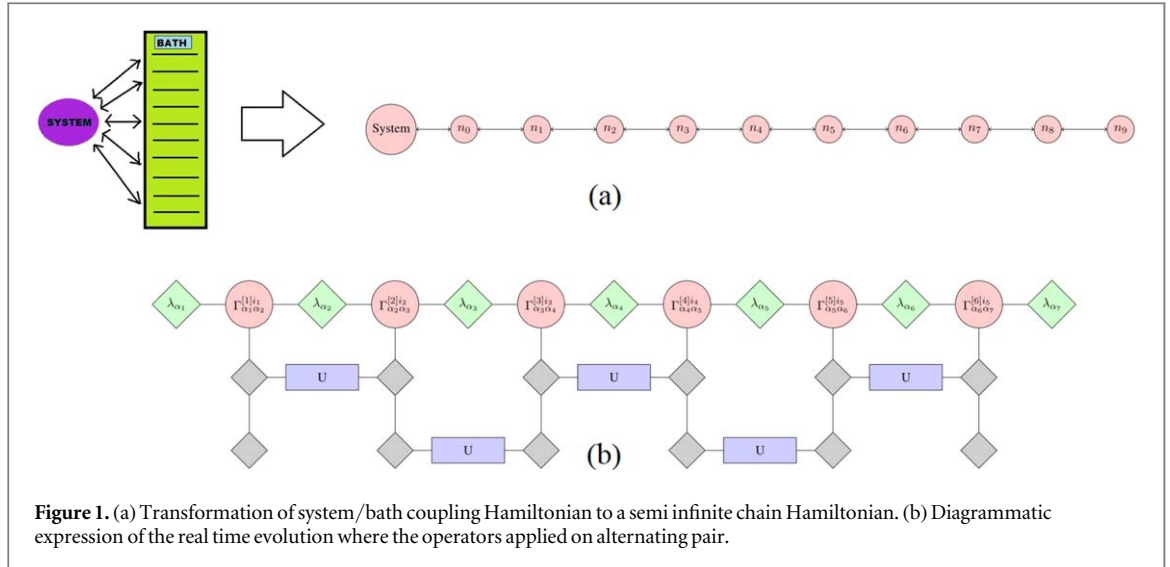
BATH

SYSTEM

System $n_0$ $n_1$ $n_2$ $n_3$ $n_4$ $n_5$ $n_6$ $n_7$ $n_8$ $n_9$

(a)

$\lambda_{\alpha_1}$ $\Gamma^{[1]i_1}_{\alpha_1\alpha_2}$ $\lambda_{\alpha_2}$ $\Gamma^{[2]i_2}_{\alpha_2\alpha_3}$ $\lambda_{\alpha_3}$ $\Gamma^{[3]i_3}_{\alpha_3\alpha_4}$ $\lambda_{\alpha_4}$ $\Gamma^{[4]i_4}_{\alpha_4\alpha_5}$ $\lambda_{\alpha_5}$ $\Gamma^{[5]i_5}_{\alpha_5\alpha_6}$ $\lambda_{\alpha_6}$ $\Gamma^{[6]i_6}_{\alpha_6\alpha_7}$ $\lambda_{\alpha_7}$

U U U

U U

(b)

**Figure 1.** (a) Transformation of system/bath coupling Hamiltonian to a semi infinite chain Hamiltonian. (b) Diagrammatic expression of the real time evolution where the operators applied on alternating pair.